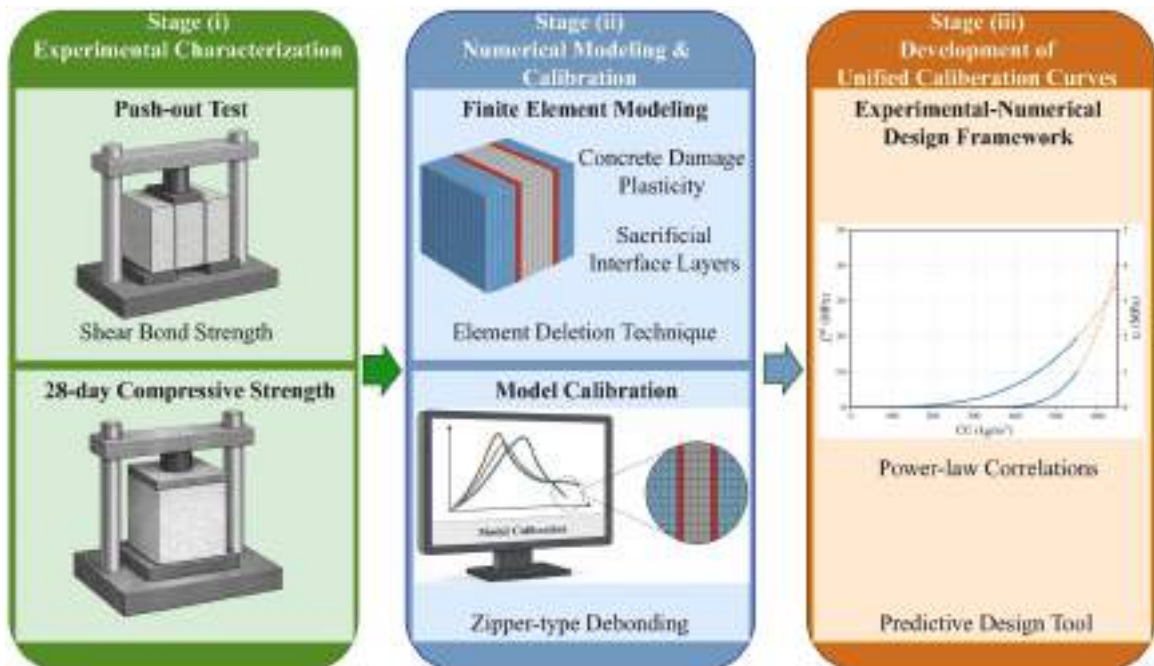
Stage (i)
Experimental Characterization

Push-out Test

Shear Bond Strength

28-day Compressive Strength

Stage (ii)
Numerical Modeling & Calibration

Finite Element Modeling

Concrete Damage Plasticity

Sacrificial Interface Layers

Element Deletion Technique

Model Calibration

Model Calibration

Zipper-type Debonding

Stage (iii)
Development of Unified Caliberation Curves

Experimental-Numerical Design Framework

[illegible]

CC (kg/m³)

Power-law Correlations

Predictive Design Tool